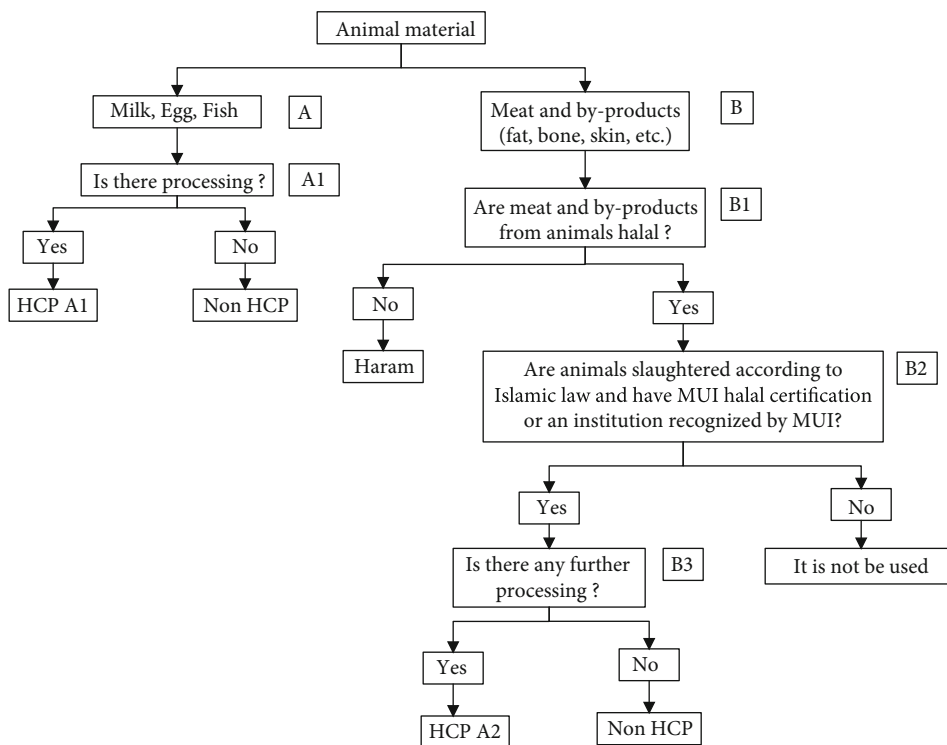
Animal material

Milk, Egg, Fish

A

Is there processing ?

A1

Yes

No

HCP A1

Non HCP

Meat and by-products (fat, bone, skin, etc.)

B

Are meat and by-products from animals halal ?

B1

No

Haram

Yes

Are animals slaughtered according to Islamic law and have MUI halal certification or an institution recognized by MUI?

B2

Yes

No

It is not be used

Is there any further processing ?

B3

Yes

No

HCP A2

Non HCP